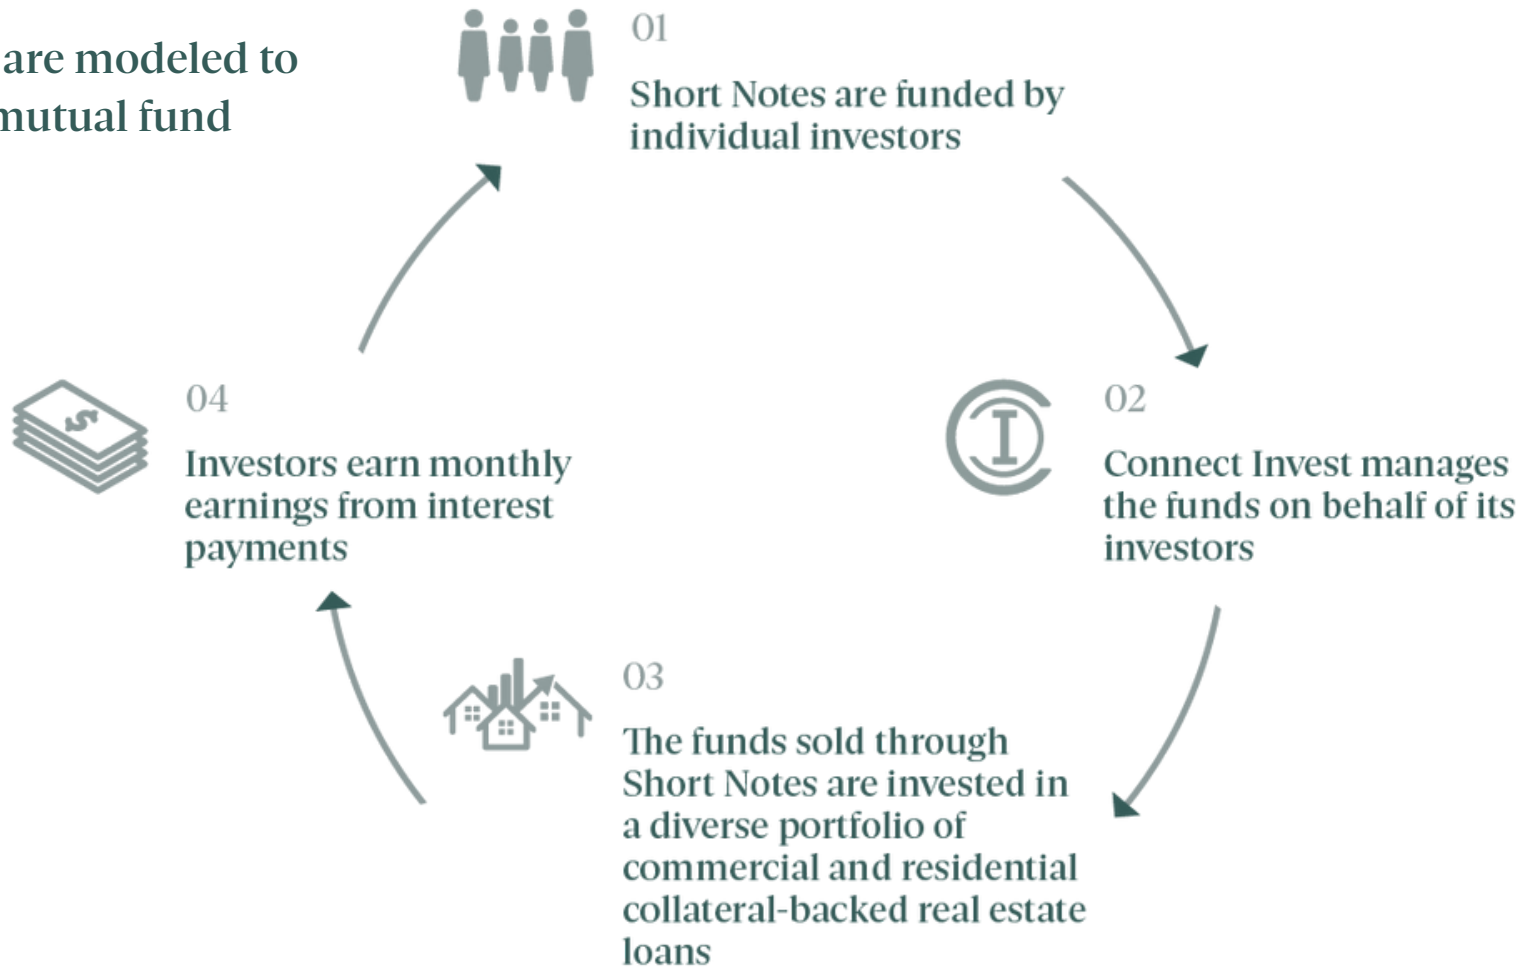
are modeled to
mutual fund

01

Short Notes are funded by individual investors

02

Connect Invest manages the funds on behalf of its investors

03

The funds sold through Short Notes are invested in a diverse portfolio of commercial and residential collateral-backed real estate loans

04

Investors earn monthly earnings from interest payments